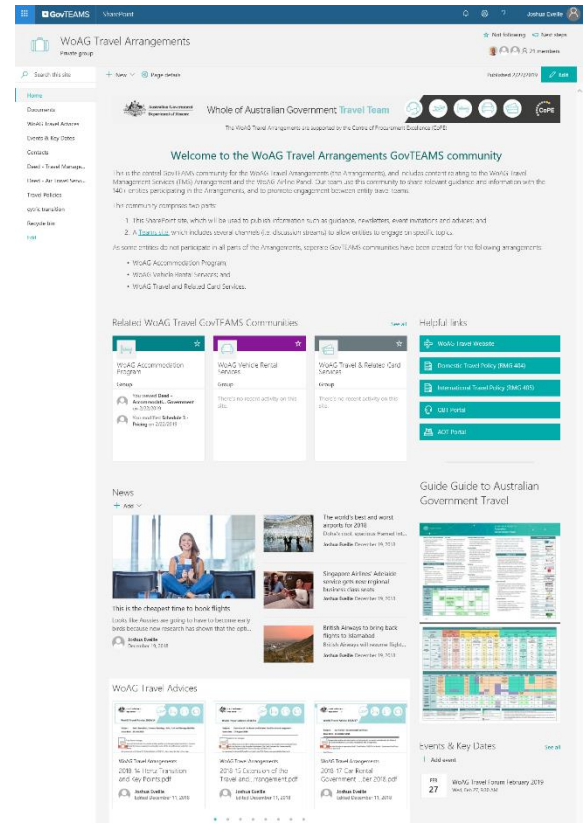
GovTEAMS SharePoint

Joshua Dwelle

WoAG Travel Arrangements
Private group

Not following Next steps
21 members

Search this site

+ New Page details

Published 27/02/2019 Edit

Home
Documents
WoAG Travel Advices
Events & Key Dates
Contacts
Deed - Travel Manage...
Deed - Air Travel Serv...
Travel Policies
cpick transition
Recycle bin
Edit

Australian Government Department of Finance

Whole of Australian Government Travel Team

CoPE

The WoAG Travel Arrangements are supported by the Centre of Procurement Excellence (CoPE)

Welcome to the WoAG Travel Arrangements GovTEAMS community

This is the central GovTEAMS community for the WoAG Travel Arrangements (the Arrangements), and includes content relating to the WoAG Travel Management Services (TMS) Arrangement and the WoAG Airline Panel. Our team use this community to direct relevant guidance and information with the 140+ entities participating in the Arrangements, and to promote engagement between entity travel teams.

The community comprises two parts:

1. This SharePoint site, which will be used to publish information such as guidance, newsletters, event invitations and advices; and
2. A Teams site, which includes several channels (i.e. discussion streams) to allow entities to engage on specific topics.

As some entities do not participate in all parts of the Arrangements, separate GovTEAMS communities have been created for the following arrangements:

• WoAG Accommodation Program;
• WoAG Vehicle Rental Services; and
• WoAG Travel and Related Card Services.

Related WoAG Travel GovTEAMS Communities

See all

WoAG Accommodation Program
Group
You moved Deed - Accommodati... Government on 2/22/2019
You modified Schedule 5 - Pricing on 2/22/2019

WoAG Vehicle Rental Services
Group
There's no recent activity on this site.

WoAG Travel & Related Card Services
Group
There's no recent activity on this site.

Helpful links

WoAG Travel Website
Domestic Travel Policy (RMG 404)
International Travel Policy (RMG 405)
CBI Portal
AOT Portal

News

+ Add

This is the cheapest time to book flights
Looks like Aussies are going to have to become early birds because new research has shown that the opti...
Joshua Dwelle
December 19, 2018

The world's best and worst airports for 2018
Doha's cool, spacious themed int...
Joshua Dwelle December 19, 2018

Singapore Airlines' Airbus A... service gets new regional business class seats
Joshua Dwelle December 19, 2018

British Airways to bring back flights to Islamabad
British Airways will resume flight...
Joshua Dwelle December 19, 2018

Guide Guide to Australian Government Travel

WoAG Travel Advices

WoAG Travel Arrangements
2018-14 Rental Transition and Key Points.pdf
Joshua Dwelle
Edited December 11, 2018

WoAG Travel Arrangements
2018-15 Extension of the Travel and...rrangement.pdf
Joshua Dwelle
Edited December 11, 2018

WoAG Travel Arrangements
2018-17 Card Rental Government ...ber 2018.pdf
Joshua Dwelle
Edited December 11, 2018

Events & Key Dates

See all

+ Add event

FEB
27
WoAG Travel Forum February 2019
Wed, Feb 27, 9:00 AM